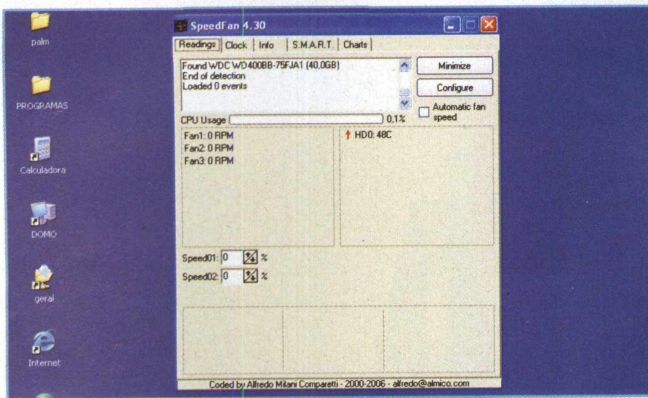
palm

PROGRAMAS

Calculadora

DOMO

geral

Internet

SpeedFan 4.30

Readings | Clock | Info | S.M.A.R.T. | Charts

Found WDC WD400BB-75FJA1 (40.0GB)
End of detection
Loaded 0 events

Minimize

Configure

Automatic fan speed

CPU Usage 0.1%

Fan1: 0 RPM
Fan2: 0 RPM
Fan3: 0 RPM

HD0: 48C

Speed01: 0 %

Speed02: 0 %

Coded by Alfredo Milani Comparetti - 2000-2006 - alfredo@almico.com